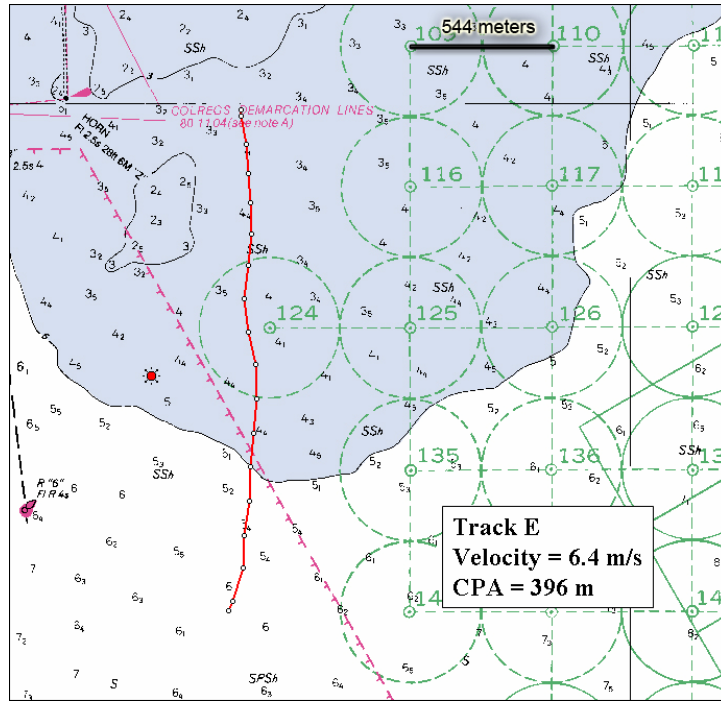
544 meters

109 110 116 117 11 124 125 126 12 135 136 14 14

COLREGS DEMARCATION LINES
80.1104(see note A)

HORN
Fl 2.5s 28ft 6M "Z"

R "6"
Fl R 4s

SSh
SSh
SSh
SSh
SSh
SSh
SSh
SPSh
S

Track E
Velocity = 6.4 m/s
CPA = 396 m